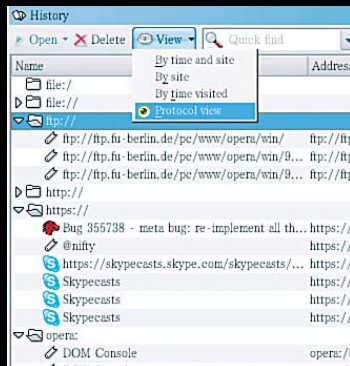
History

Open ▾ ✕ Delete View ▾ Quick find

By time and site
By site
By time visited
Protocol view

Name | Address
file:/
file://
ftp://
ftp://ftp.fu-berlin.de/pc/www/opera/win/ ftp://ftp
ftp://ftp.fu-berlin.de/pc/www/opera/win/9... ftp://ftp
ftp://ftp.fu-berlin.de/pc/www/opera/win/9... ftp://ftp
http://
https://
Bug 355738 - meta bug: re-implement all th... https://
@nifty https://
https://skypecasts.skype.com/skypecasts/... https://
Skypecasts https://
Skypecasts https://
Skypecasts https://
opera:
DOM Console opera:/